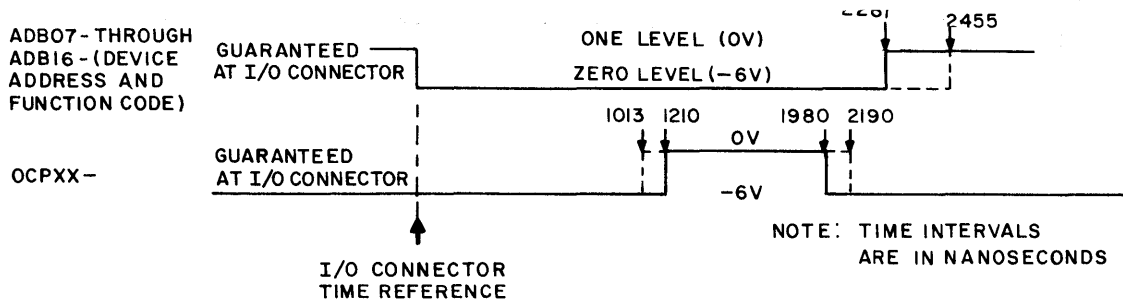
ADB07-THROUGH ADB16-(DEVICE ADDRESS AND FUNCTION CODE)

GUARANTEED AT I/O CONNECTOR

ONE LEVEL (0V)

ZERO LEVEL (-6V)

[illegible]

2455

OCPXX-

GUARANTEED AT I/O CONNECTOR

1013

1210

0V

1980

2190

-6V

NOTE: TIME INTERVALS ARE IN NANOSECONDS

I/O CONNECTOR TIME REFERENCE